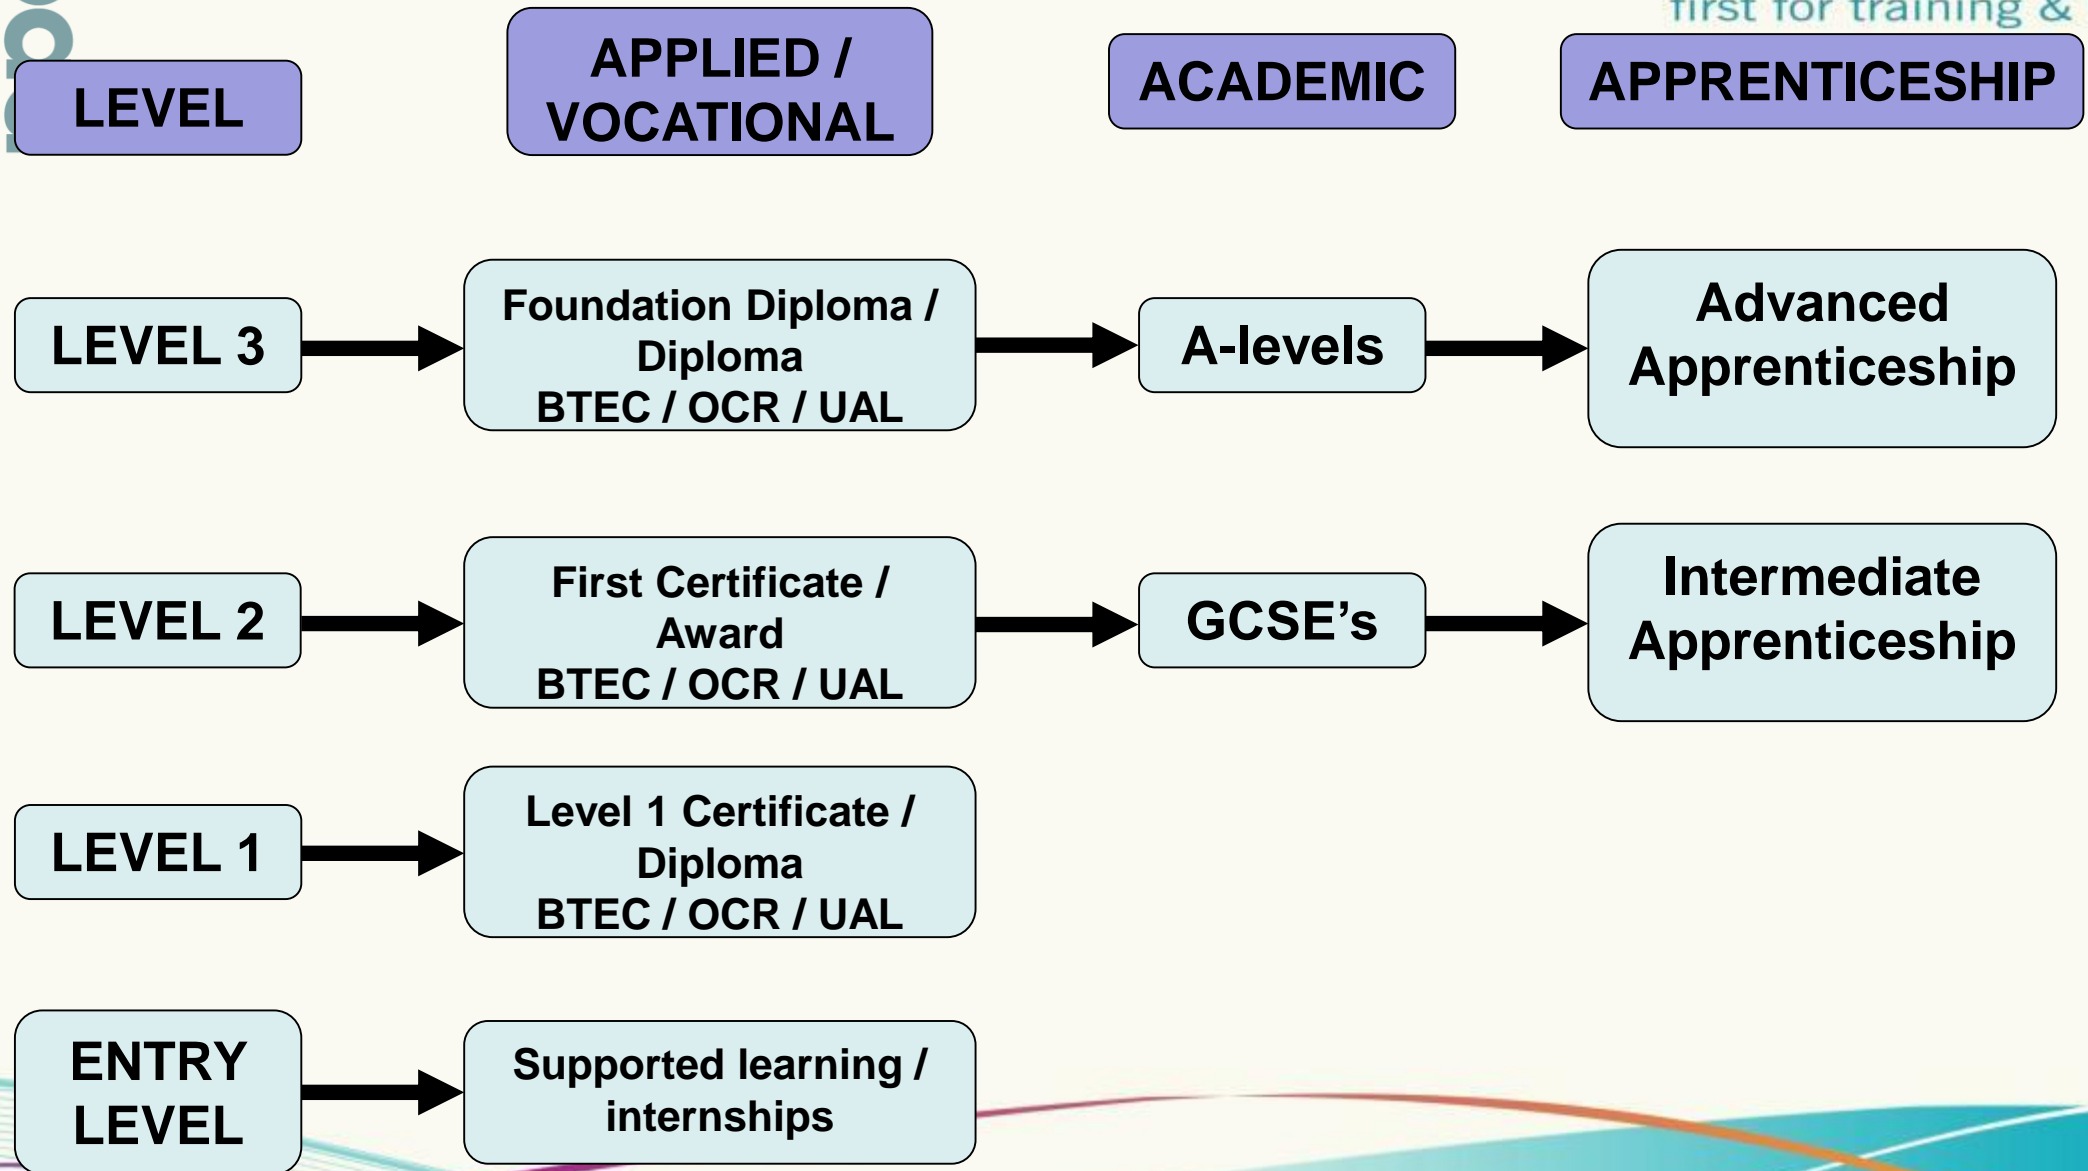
first for training &

LEVEL

APPLIED / VOCATIONAL

ACADEMIC

APPRENTICESHIP

LEVEL 3

Foundation Diploma / Diploma BTEC / OCR / UAL

A-levels

Advanced Apprenticeship

LEVEL 2

First Certificate / Award BTEC / OCR / UAL

GCSE's

Intermediate Apprenticeship

LEVEL 1

Level 1 Certificate / Diploma BTEC / OCR / UAL

ENTRY LEVEL

Supported learning / internships